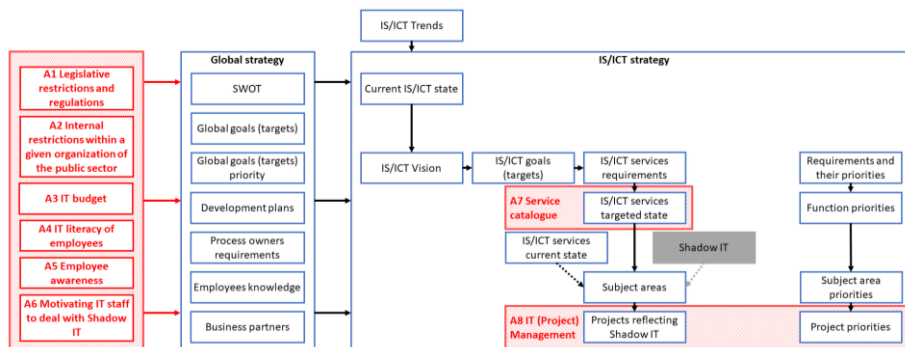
IS/ICT Trends

A1 Legislative restrictions and regulations

A2 Internal restrictions within a given organization of the public sector

A3 IT budget

A4 IT literacy of employees

A5 Employee awareness

A6 Motivating IT staff to deal with Shadow IT

Global strategy

SWOT

Global goals (targets)

Global goals (targets) priority

Development plans

Process owners requirements

Employees knowledge

Business partners

IS/ICT strategy

Current IS/ICT state

IS/ICT Vision

IS/ICT goals (targets)

IS/ICT services requirements

Requirements and their priorities

A7 Service catalogue

IS/ICT services targeted state

Function priorities

IS/ICT services current state

Shadow IT

Subject areas

Subject area priorities

A8 IT (Project) Management

Projects reflecting Shadow IT

Project priorities